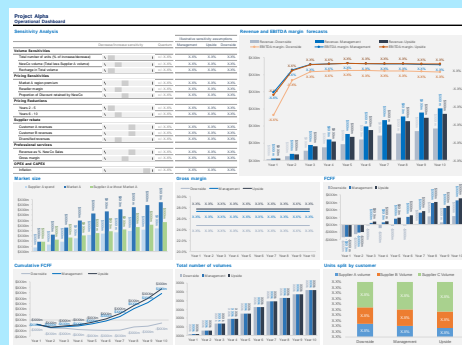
Project Alpha
Operational Dashboard

Sensitivity Analysis

Revenue and EBITDA margin forecasts

Market size

Gross margin

FCFF

Cumulative FCFF

Total number of volumes

Units split by customer

Downside
Management
Upside

Year 1
Year 2
Year 3
Year 4
Year 5
Year 6
Year 7
Year 8
Year 9
Year 10

Downside
Management
Upside